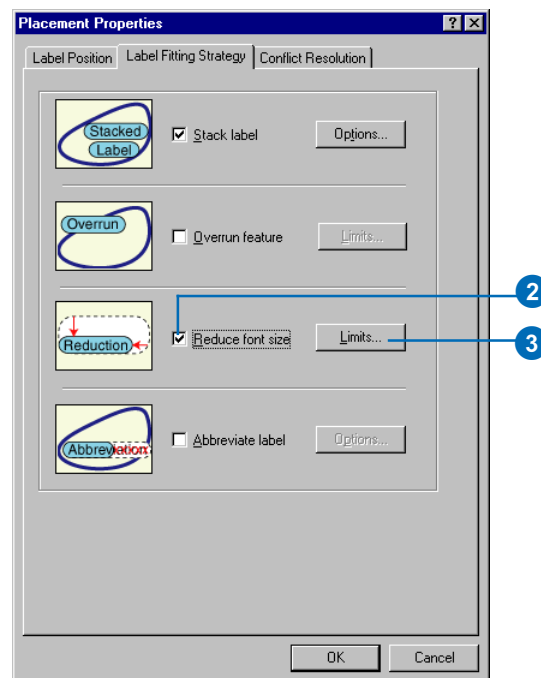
Placement Properties

? X

Label Position | Label Fitting Strategy | Conflict Resolution

Stacked Label

Stack label

Options...

Overrun

Overrun feature

Limits...

Reduction

Reduce font size

Limits...

2

3

Abbreviation

Abbreviate label

Options...

OK

Cancel